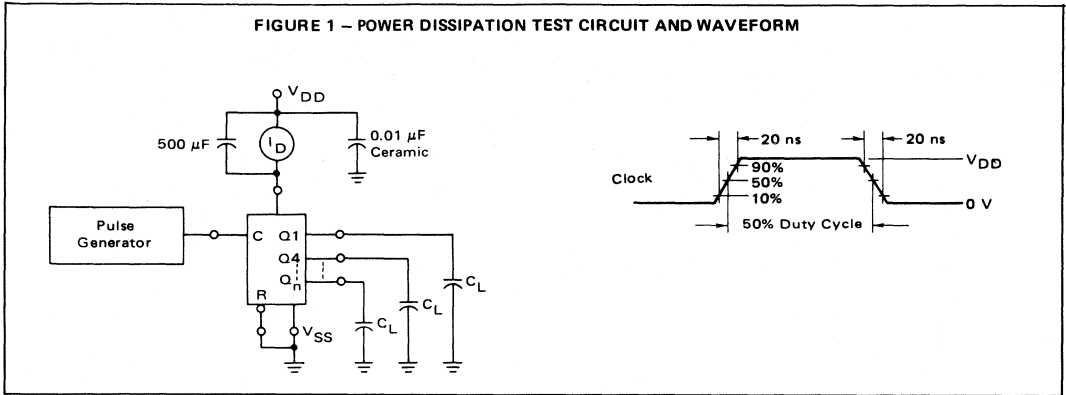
FIGURE 1 – POWER DISSIPATION TEST CIRCUIT AND WAVEFORM

$V_{DD}$

500 $\mu$F

$I_D$

0.01 $\mu$F Ceramic

Pulse Generator

C

Q1

Q4

$Q_n$

R

$V_{SS}$

$C_L$

$C_L$

$C_L$

20 ns

20 ns

$V_{DD}$

Clock

90%

50%

10%

0 V

50% Duty Cycle